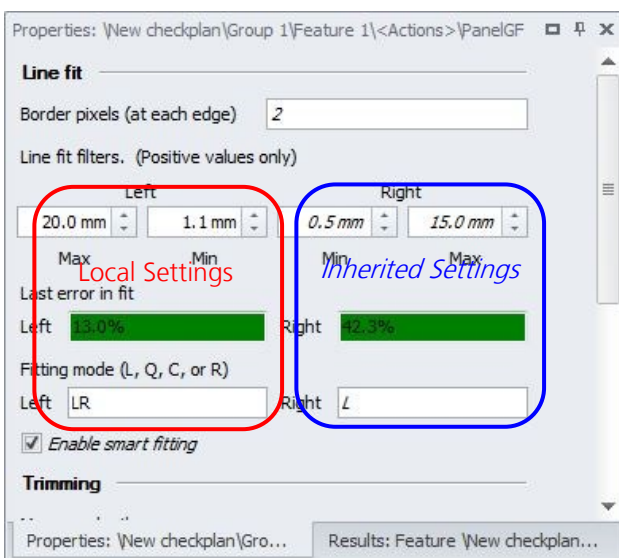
Properties: \New checkplan\Group 1\Feature 1\<Actions>\PanelGF

Line fit

Border pixels (at each edge) 2

Line fit filters. (Positive values only)

Left

20.0 mm 1.1 mm

Max Min

Right

0.5 mm 15.0 mm

Min Max

Local Settings

Inherited Settings

Last error in fit

Left 13.0%

Right 42.3%

Fitting mode (L, Q, C, or R)

Left LR

Right L

Enable smart fitting

Trimming

Properties: \New checkplan\Gro...

Results: Feature \New checkplan...